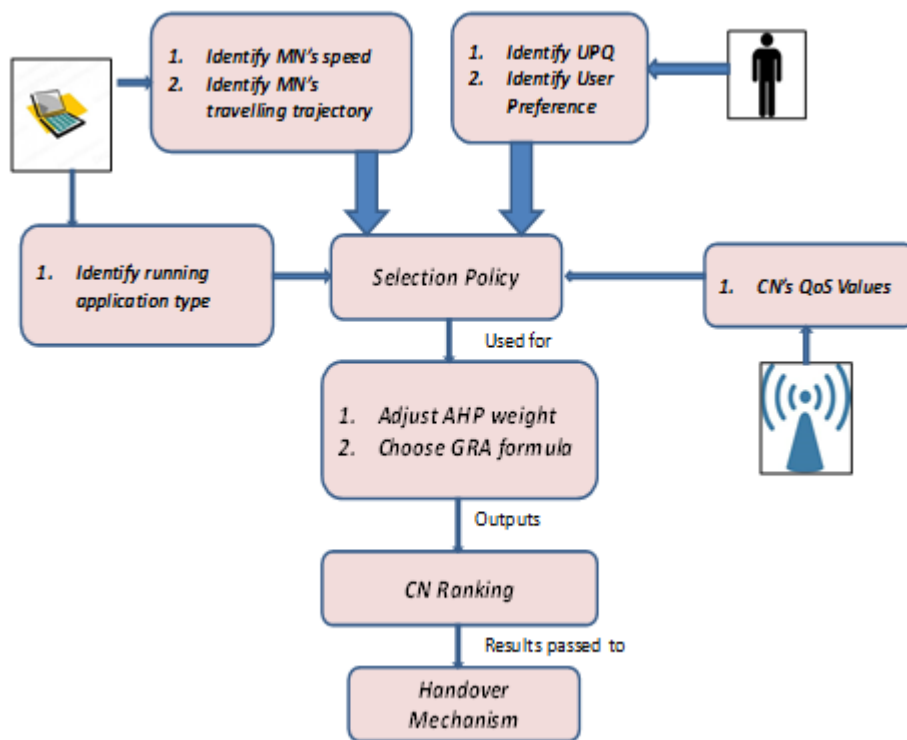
1. Identify MN's speed
2. Identify MN's travelling trajectory

1. Identify UPQ
2. Identify User Preference

1. Identify running application type

Selection Policy

1. CN's QoS Values

Used for

1. Adjust AHP weight
2. Choose GRA formula

Outputs

CN Ranking

Results passed to

Handover Mechanism